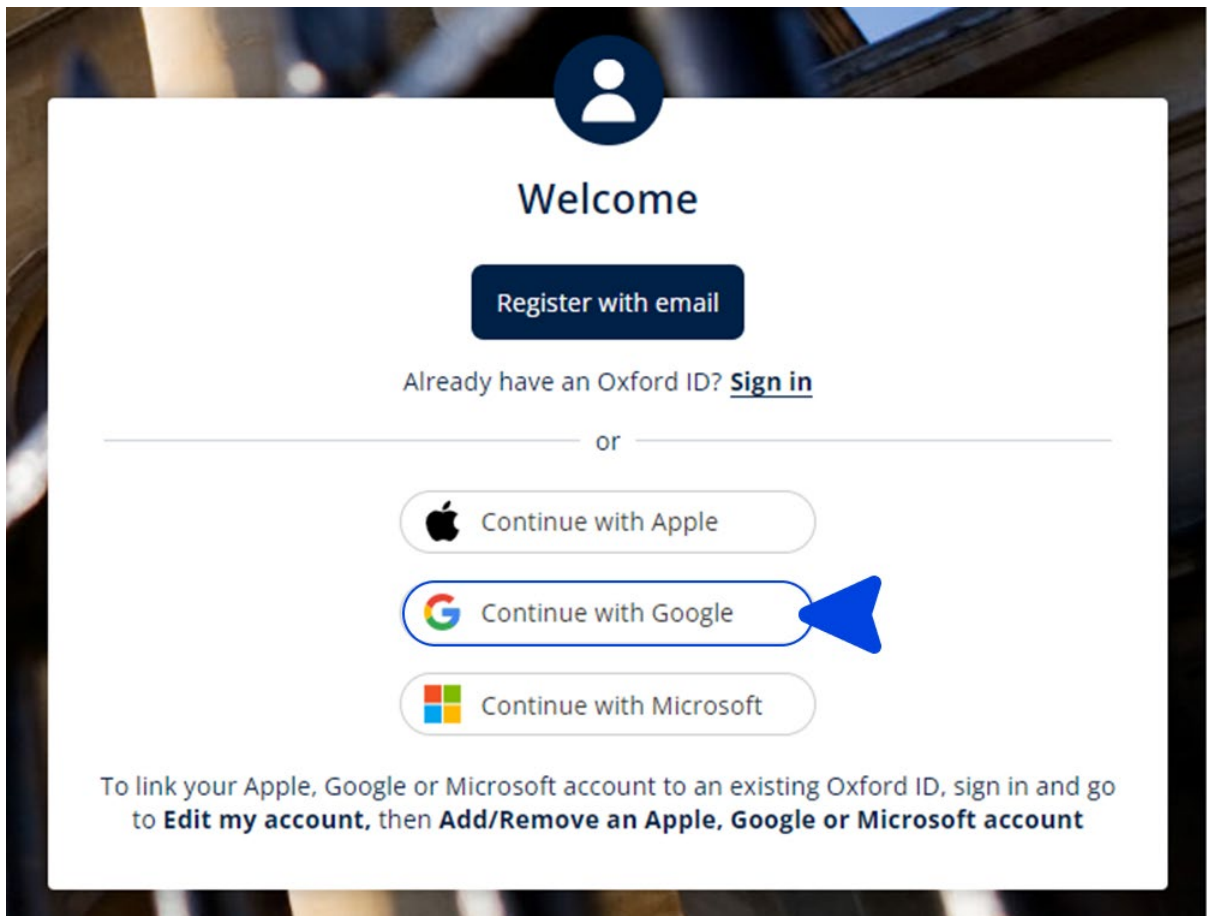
Welcome

Register with email

Already have an Oxford ID? Sign in

or

Continue with Apple

Continue with Google

Continue with Microsoft

To link your Apple, Google or Microsoft account to an existing Oxford ID, sign in and go to Edit my account, then Add/Remove an Apple, Google or Microsoft account